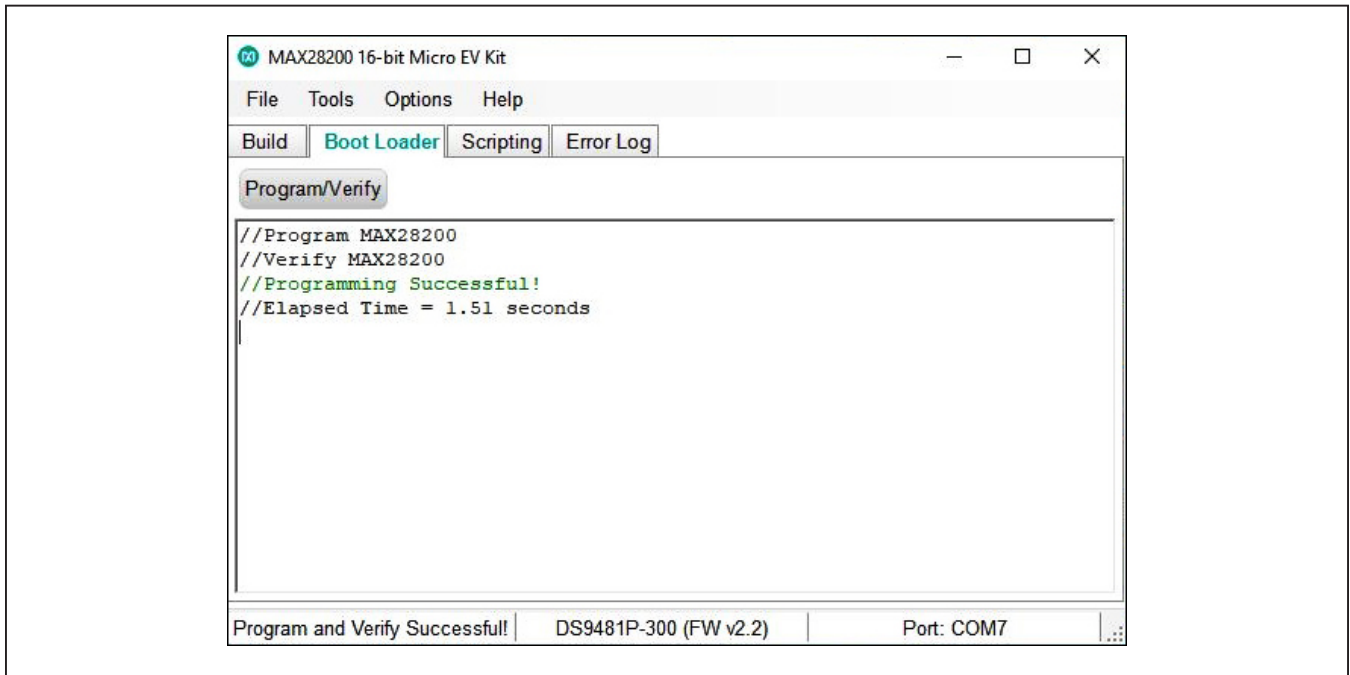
MAX28200 16-bit Micro EV Kit

File Tools Options Help

Build Boot Loader Scripting Error Log

Program/Verify

//Program MAX28200
//Verify MAX28200
//Programming Successful!
//Elapsed Time = 1.51 seconds

Program and Verify Successful! DS9481P-300 (FW v2.2) Port: COM7